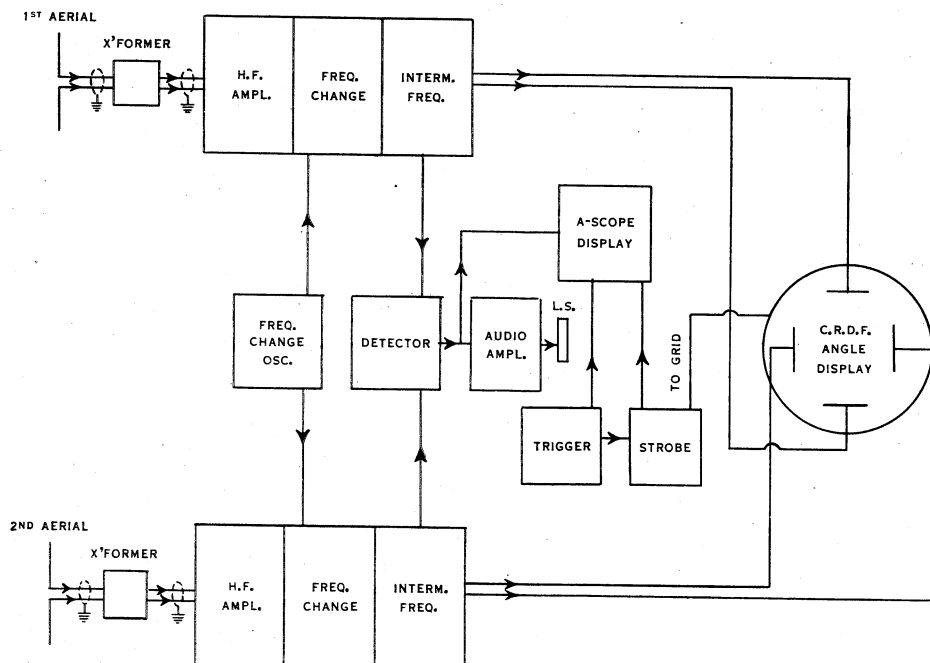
1ST AERIAL

X'FORMER

H.F. AMPL.

FREQ. CHANGE

INTERM. FREQ.

A-SCOPE DISPLAY

FREQ. CHANGE OSC.

DETECTOR

AUDIO AMPL.

L.S.

TO GRID

C.R.D.F. ANGLE DISPLAY

TRIGGER

STROBE

2ND AERIAL

X'FORMER

H.F. AMPL.

FREQ. CHANGE

INTERM. FREQ.